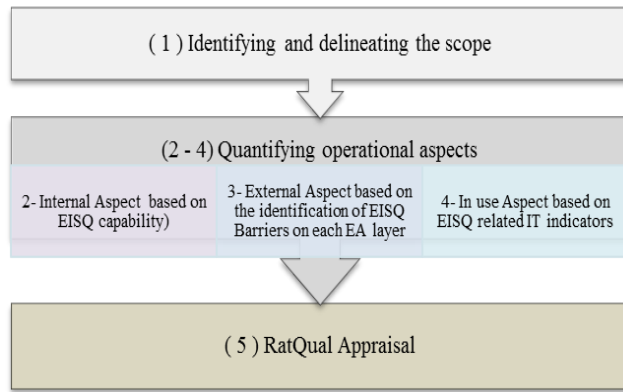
( 1 ) Identifying and delineating the scope

(2 - 4) Quantifying operational aspects

2- Internal Aspect based on EISQ capability)

3- External Aspect based on the identification of EISQ Barriers on each EA layer

4- In use Aspect based on EISQ related IT indicators

( 5 ) RatQual Appraisal